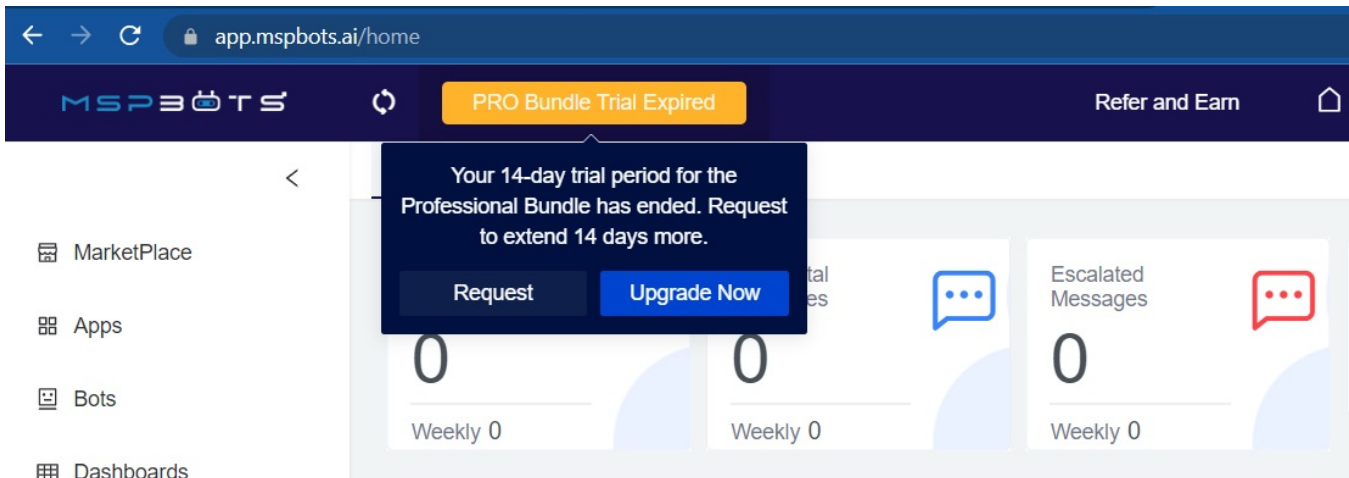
app.mspbots.ai/home

MSPBOTS

PRO Bundle Trial Expired

Refer and Earn

<

Your 14-day trial period for the Professional Bundle has ended. Request to extend 14 days more.

Request Upgrade Now

MarketPlace

Apps

Bots

Dashboards

0

Weekly 0

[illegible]tal
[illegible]es

0

Weekly 0

Escalated Messages

0

Weekly 0